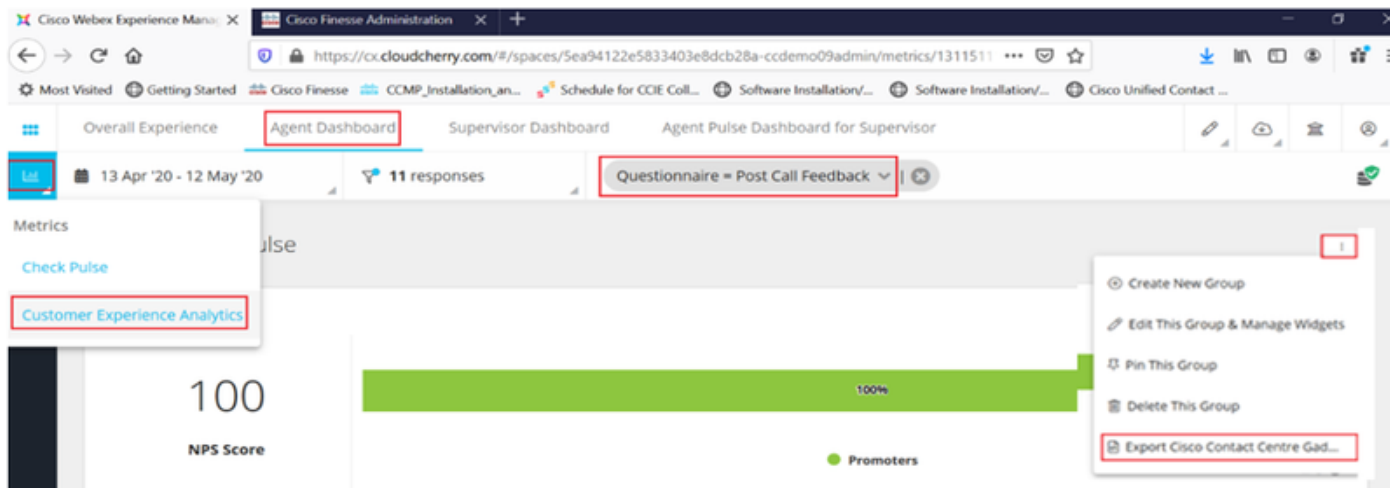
Cisco Webex Experience Manag ×
Cisco Finesse Administration ×
+

https://cx.cloudcherry.com/#/spaces/5ea94122e5833403e8dcb28a-ccdemo09admin/metrics/131151 •••

Most Visited
Getting Started
Cisco Finesse
CCMP_Installation_an...
Schedule for CCIE Coll...
Software Installation/...
Software Installation/...
Cisco Unified Contact ...

Overall Experience
Agent Dashboard
Supervisor Dashboard
Agent Pulse Dashboard for Supervisor

13 Apr '20 - 12 May '20
11 responses
Questionnaire = Post Call Feedback

Metrics
Check Pulse
Customer Experience Analytics

ulse

Create New Group
Edit This Group & Manage Widgets
Pin This Group
Delete This Group
Export Cisco Contact Centre Gad...

100
NPS Score

100%

Promoters